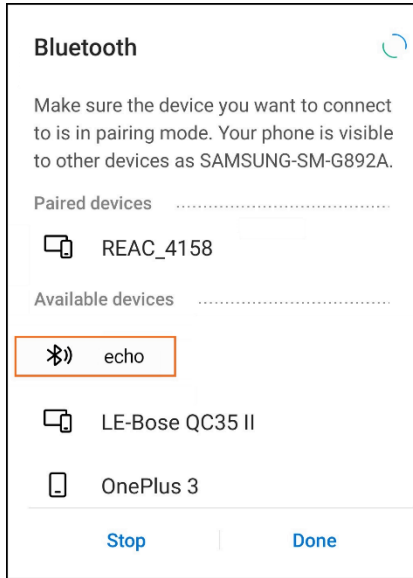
Bluetooth

Make sure the device you want to connect to is in pairing mode. Your phone is visible to other devices as SAMSUNG-SM-G892A.

Paired devices

REAC_4158

Available devices

echo

LE-Bose QC35 II

OnePlus 3

Stop

Done